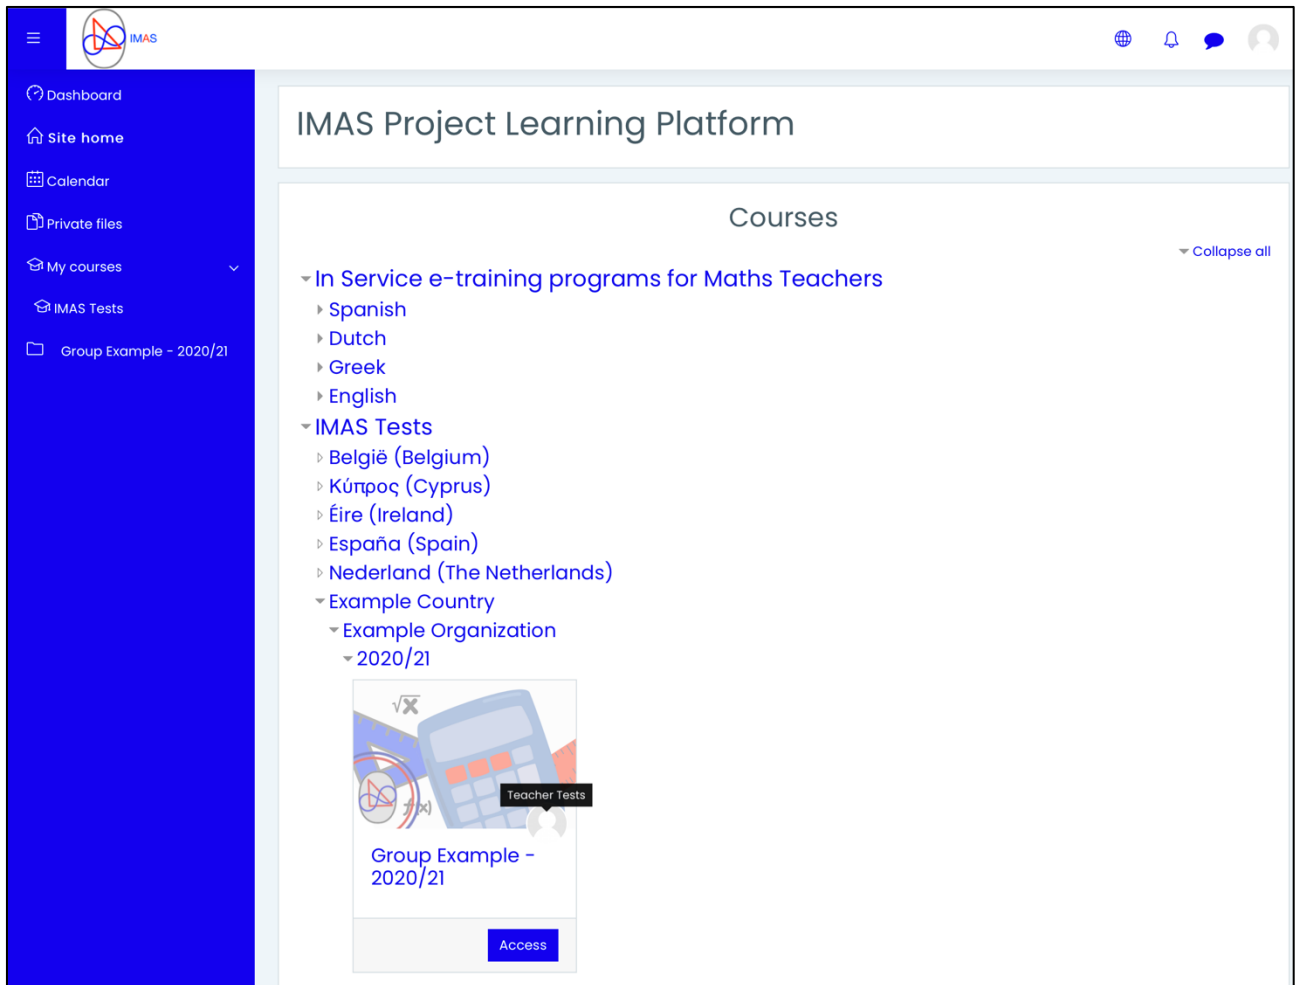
IMAS

Dashboard

Site home

Calendar

Private files

My courses

IMAS Tests

Group Example - 2020/21

IMAS Project Learning Platform

Courses

Collapse all

In Service e-training programs for Maths Teachers

Spanish

Dutch

Greek

English

IMAS Tests

België (Belgium)

Κύπρος (Cyprus)

Éire (Ireland)

España (Spain)

Nederland (The Netherlands)

Example Country

Example Organization

2020/21

Teacher Tests

Group Example - 2020/21

Access